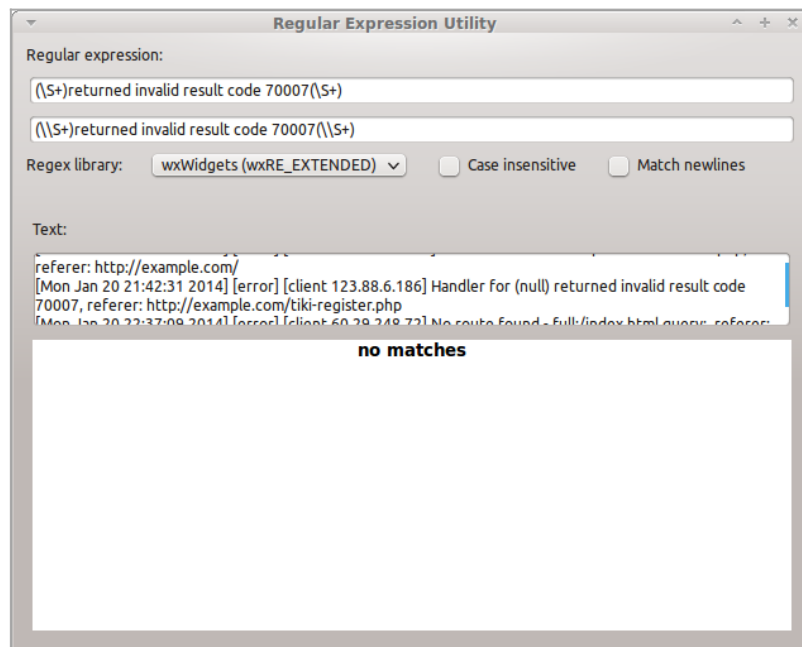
Regular Expression Utility

Regular expression:

(\S+)returned invalid result code 70007(\S+)

(\\S+)returned invalid result code 70007(\\S+)

Regex library: wxWidgets (wxRE_EXTENDED) Case insensitive Match newlines

Text:

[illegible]
referer: http://example.com/
[Mon Jan 20 21:42:31 2014] [error] [client 123.88.6.186] Handler for (null) returned invalid result code 70007, referer: http://example.com/tiki-register.php
[Mon Jan 20 22:37:09 2014] [error] [client 69.29.248.72] No route found - full:/index.html query: referer: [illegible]

no matches